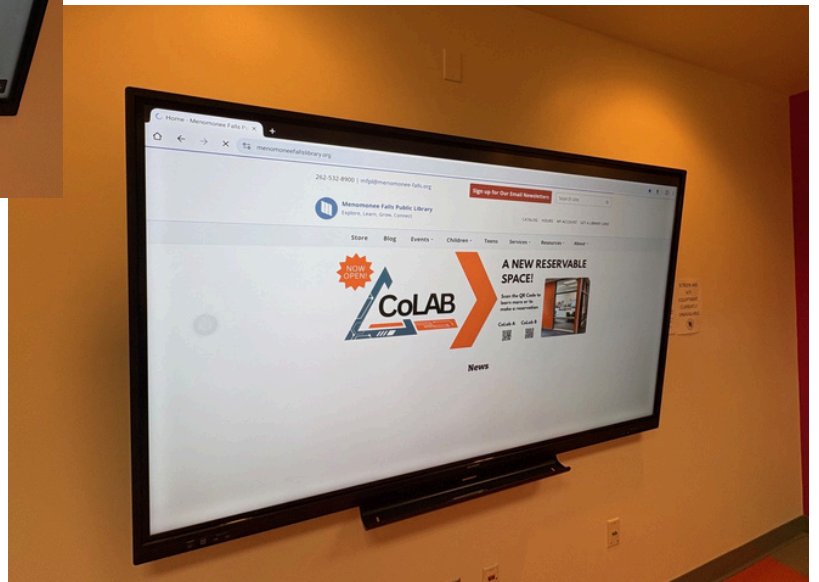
Home - Menomonee Falls P... ×

menomoneefallslibrary.org

262-532-8900 | mfpl@menomonee-falls.org

Sign up for Our Email Newsletters

Search site

Menomonee Falls Public Library
Explore. Learn. Grow. Connect.

CATALOG HOURS MY ACCOUNT GET A LIBRARY CARD

Store Blog Events Children Teens Services Resources About

NOW OPEN!

CoLAB

A NEW RESERVABLE SPACE!

Scan the QR Code to learn more or to make a reservation

CoLab A CoLab B

News

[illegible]